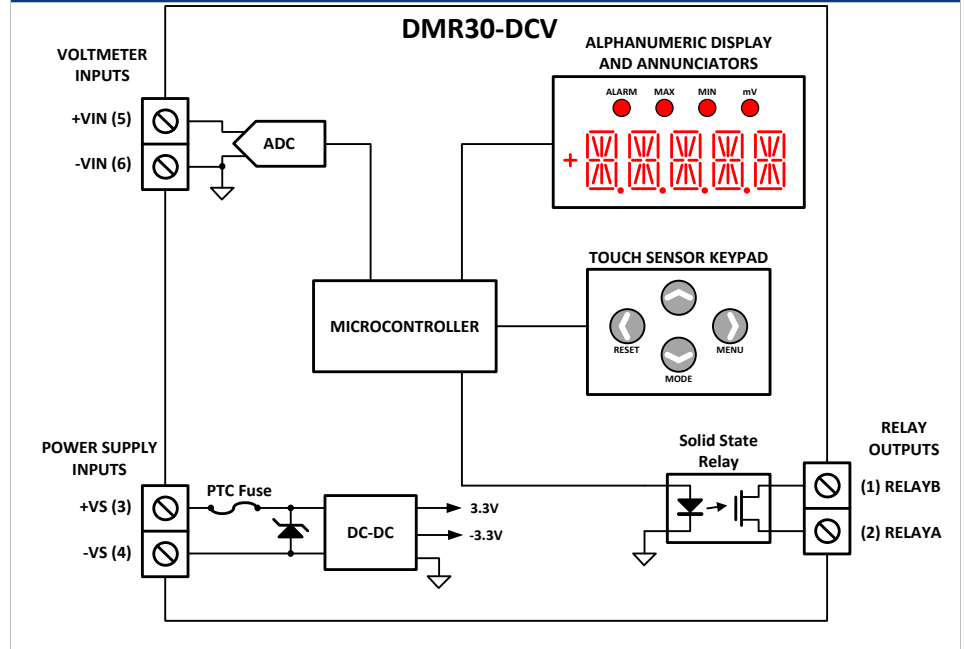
DMR30-DCV

VOLTMETER INPUTS

+VIN (5)

-VIN (6)

ADC

ALPHANUMERIC DISPLAY AND ANNUNCIATORS

ALARM MAX MIN mV

+

TOUCH SENSOR KEYPAD

MICROCONTROLLER

RESET MENU MODE

POWER SUPPLY INPUTS

+VS (3)

-VS (4)

PTC Fuse

DC-DC

3.3V

-3.3V

Solid State Relay

RELAY OUTPUTS

(1) RELAYB

(2) RELAYA